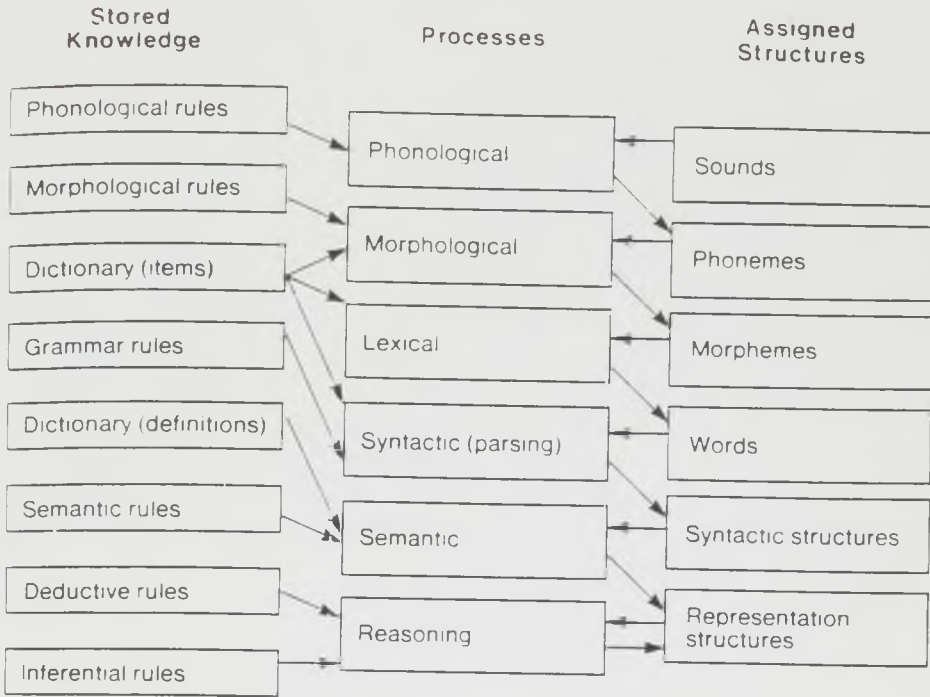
Stored Knowledge

Phonological rules

Morphological rules

Dictionary (items)

Grammar rules

Dictionary (definitions)

Semantic rules

Deductive rules

Inferential rules

Processes

Phonological

Morphological

Lexical

Syntactic (parsing)

Semantic

Reasoning

Assigned Structures

Sounds

Phonemes

Morphemes

Words

Syntactic structures

Representation structures